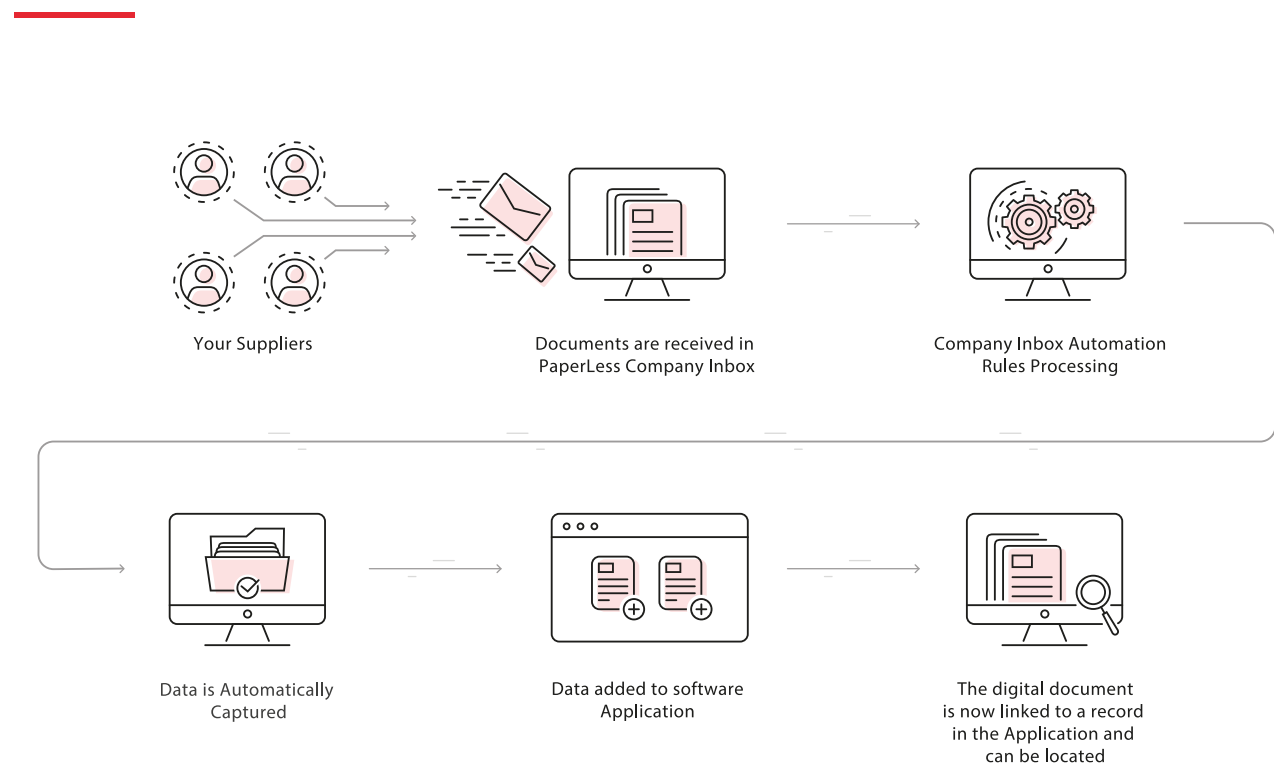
Your Suppliers

Documents are received in PaperLess Company Inbox

Company Inbox Automation Rules Processing

Data is Automatically Captured

Data added to software Application

The digital document is now linked to a record in the Application and can be located